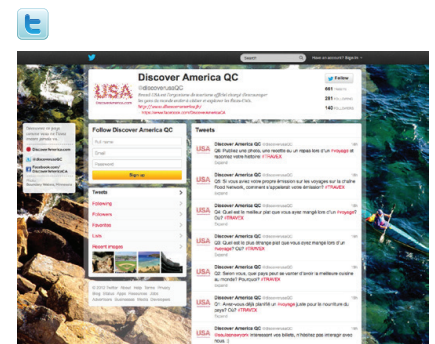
t

Discover America QC

@discoverusaQC

Follow

USA
discoverusa

Follow Discover America QC

Sign up

Tweets

Following

Followers

Favorites

Lists

Recent images

Tweets

Discover America QC @discoverusaQC

Discover America QC @discoverusaQC

Discover America QC @discoverusaQC

Discover America QC @discoverusaQC

Discover America QC @discoverusaQC

Discover America QC @discoverusaQC

Discover America QC @discoverusaQC

#TRAVEX

#TRAVEX

#TRAVEX

#TRAVEX

#TRAVEX

#TRAVEX

Search

Have an account? Sign in

661

281

140

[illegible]